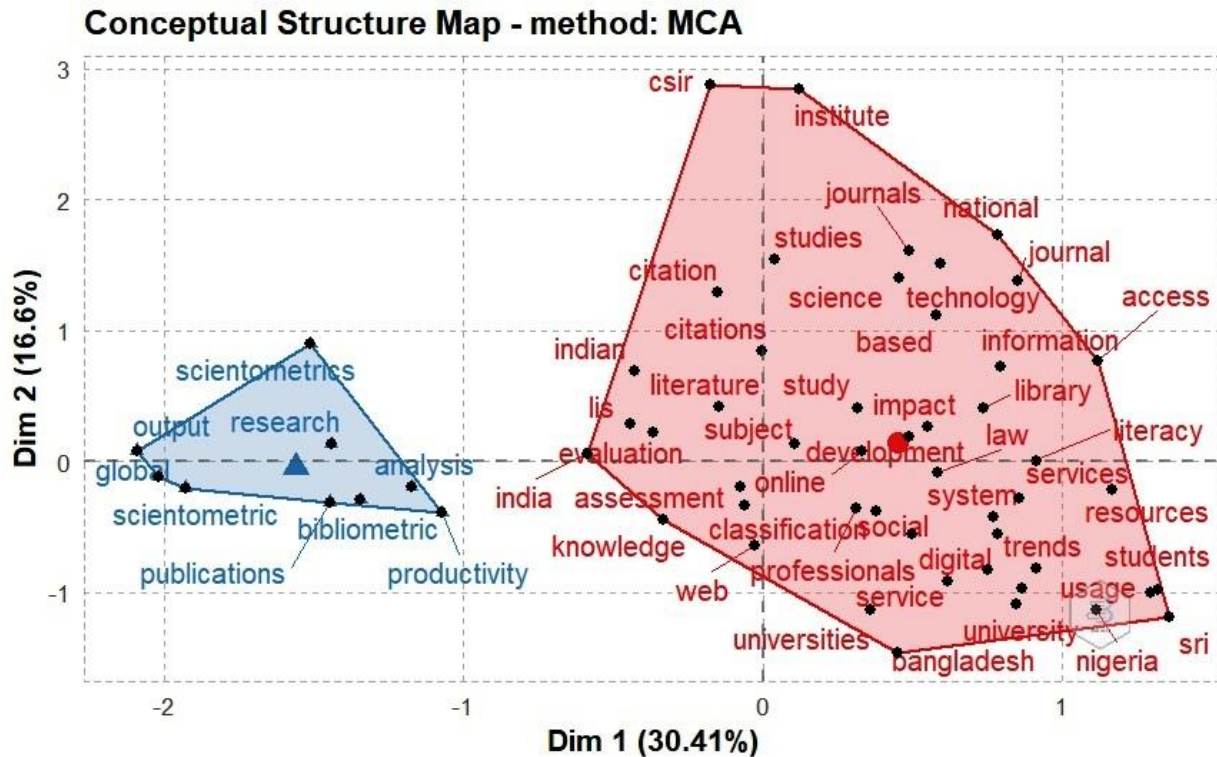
Conceptual Structure Map - method: MCA

3
2
1
0
-1

Dim 2 (16.6%)

-2
-1
0
1

Dim 1 (30.41%)

scientometrics
output
research
global
analysis
scientometric
bibliometric
publications
productivity

csir
institute
journals
national
studies
journal
citation
science
technology
access
citations
based
information
indian
literature
study
library
lis
impact
subject
literacy
evaluation
development
law
india
online
services
assessment
system
resources
classification
social
knowledge
trends
students
digital
professionals
web
usage
service
university
universities
sri
bangladesh
nigeria